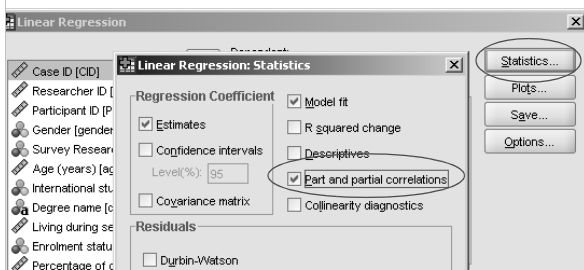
Linear Regression

Dependent:

Case ID [CID]
Researcher ID [
Participant ID [P
Gender [gender
Survey Resear
Age (years) [ag
International stu
Degree name [c
Living during se
Enrolment statu
Percentage of c

Linear Regression: Statistics

Regression Coefficient
Estimates
Confidence intervals
Level(%): 95
Covariance matrix

Model fit
R squared change
Descriptives
Part and partial correlations
Collinearity diagnostics

Residuals
Durbin-Watson

Statistics...
Plots...
Save...
Options...